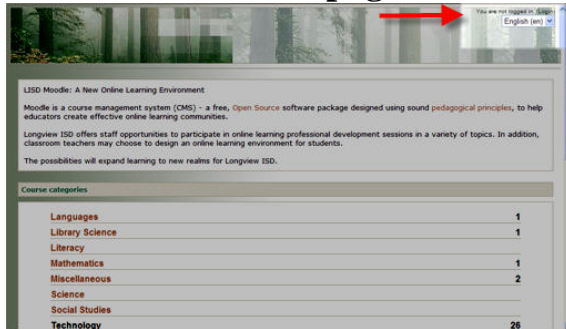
You are not logged in. (Login)
English (en)

LISD Moodle: A New Online Learning Environment

Moodle is a course management system (CMS) - a free, Open Source software package designed using sound pedagogical principles, to help educators create effective online learning communities.

Longview ISD offers staff opportunities to participate in online learning professional development sessions in a variety of topics. In addition, classroom teachers may choose to design an online learning environment for students.

The possibilities will expand learning to new realms for Longview ISD.

Course categories

| | |
|---|---|
| Languages | 1 |
| Library Science | 1 |
| Literacy | |
| Mathematics | 1 |
| Miscellaneous | 2 |
| Science | |
| Social Studies | |
| Technology | 26 |